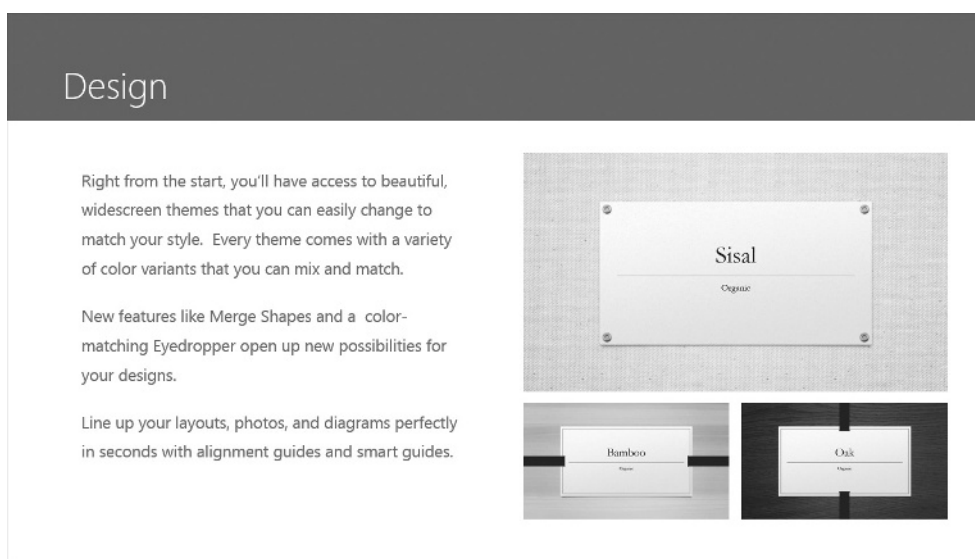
Design

Right from the start, you'll have access to beautiful, widescreen themes that you can easily change to match your style. Every theme comes with a variety of color variants that you can mix and match.

New features like Merge Shapes and a color-matching Eyedropper open up new possibilities for your designs.

Line up your layouts, photos, and diagrams perfectly in seconds with alignment guides and smart guides.

Sisal

Organic

Bamboo

Organic

Oak

Organic